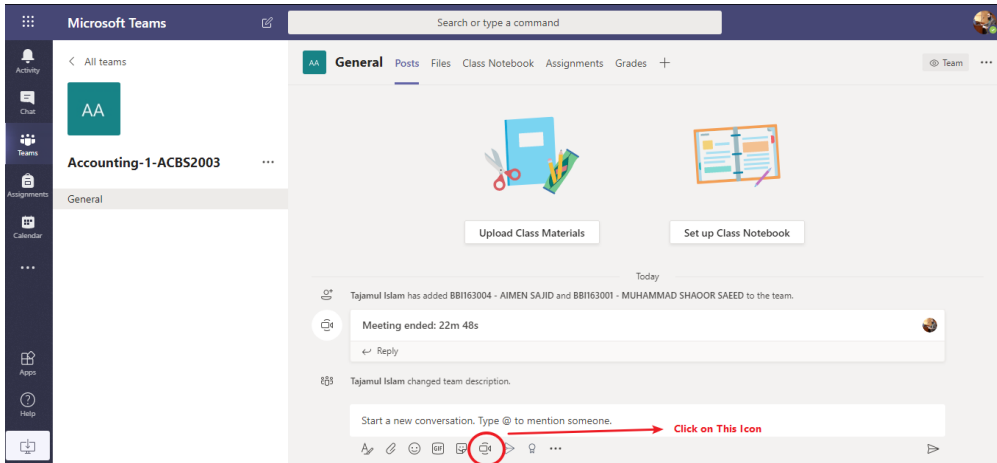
Microsoft Teams

Search or type a command

Activity

Chat

Teams

Assignments

Calendar

...

Apps

Help

< All teams

AA

Accounting-1-ACBS2003 ...

General

AA General Posts Files Class Notebook Assignments Grades +

Team ...

Upload Class Materials

Set up Class Notebook

Today

Tajamul Islam has added BBI163004 - AIMEN SAJID and BBI163001 - MUHAMMAD SHAOOR SAEED to the team.

Meeting ended: 22m 48s

Reply

Tajamul Islam changed team description.

Start a new conversation. Type @ to mention someone.

Click on This Icon

GIF